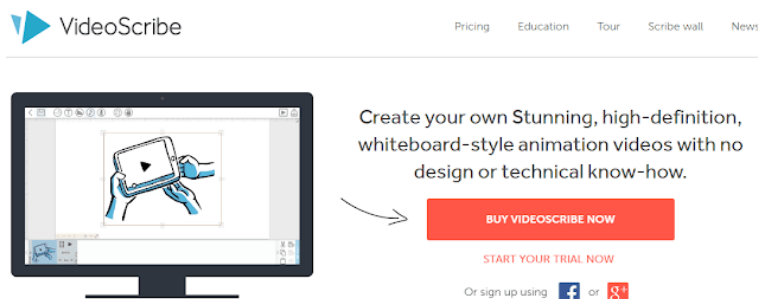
VideoScribe

Pricing Education Tour Scribe wall News

Create your own Stunning, high-definition, whiteboard-style animation videos with no design or technical know-how.

BUY VIDEOSCRIBE NOW

START YOUR TRIAL NOW

Or sign up using f or g+